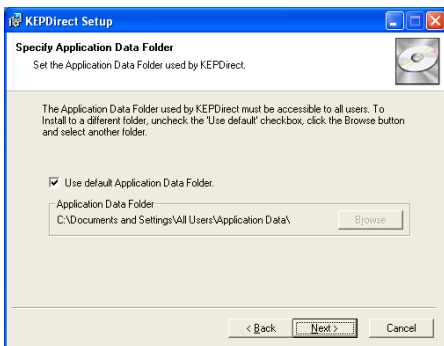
KEPDirect Setup

Specify Application Data Folder

Set the Application Data Folder used by KEPDirect.

The Application Data Folder used by KEPDirect must be accessible to all users. To Install to a different folder, uncheck the 'Use default' checkbox, click the Browse button and select another folder.

Use default Application Data Folder.

Application Data Folder

C:\Documents and Settings\All Users\Application Data\

Browse

< Back

Next >

Cancel